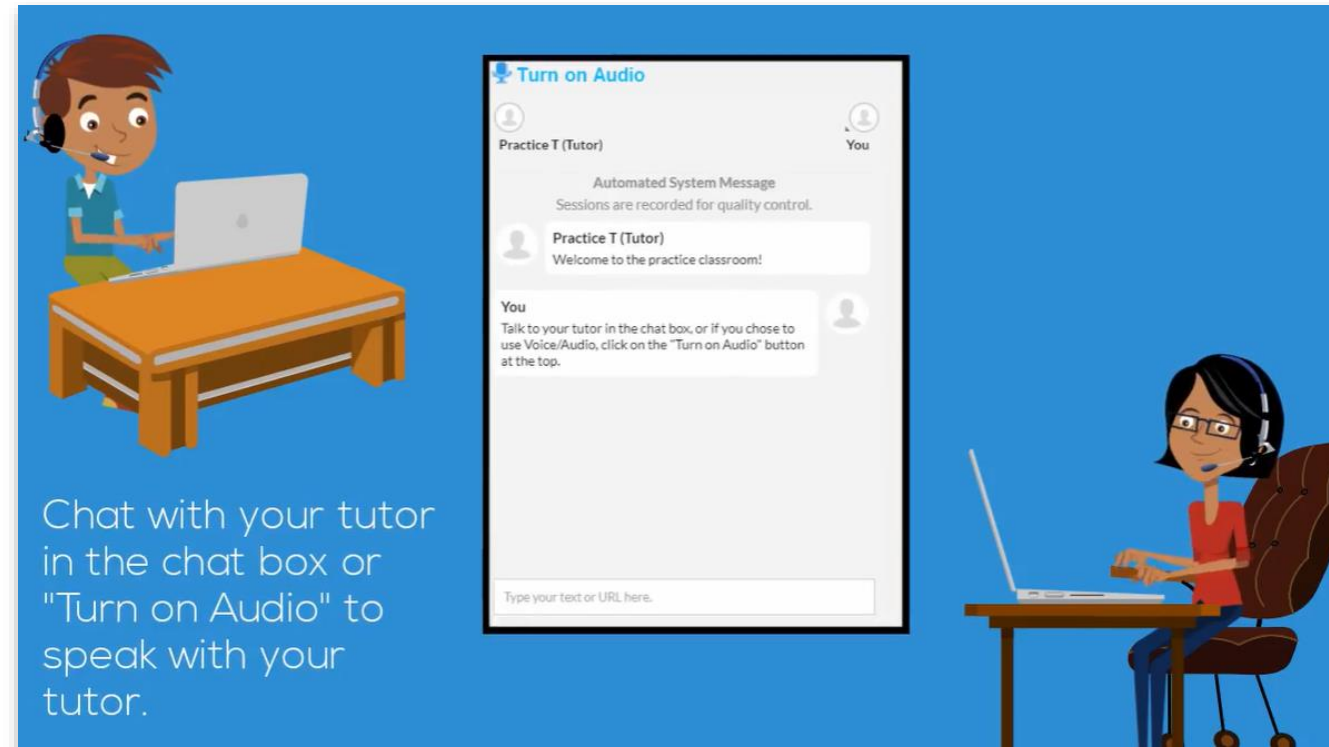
Turn on Audio

Practice T (Tutor)

You

Automated System Message
Sessions are recorded for quality control.

Practice T (Tutor)
Welcome to the practice classroom!

You
Talk to your tutor in the chat box, or if you chose to use Voice/Audio, click on the "Turn on Audio" button at the top.

Type your text or URL here.

Chat with your tutor in the chat box or "Turn on Audio" to speak with your tutor.